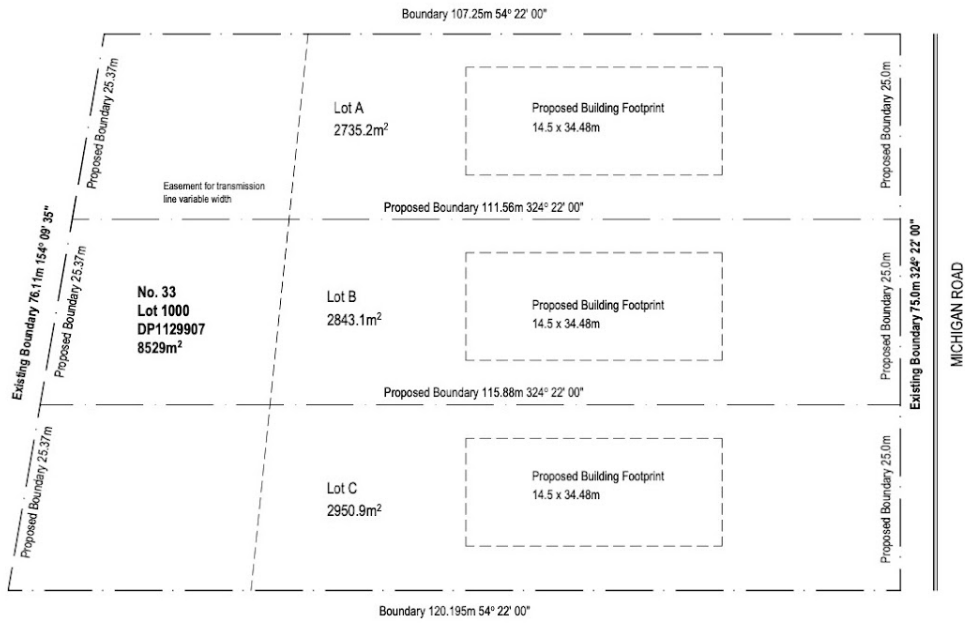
Boundary 107.25m 54° 22' 00"

Proposed Boundary 25.37m

Lot A
2735.2m$^2$

Proposed Building Footprint
14.5 x 34.48m

Proposed Boundary 25.0m

Easement for transmission line variable width

Proposed Boundary 111.56m 324° 22' 00"

Existing Boundary 76.11m 154° 09' 35"

Proposed Boundary 25.37m

No. 33
Lot 1000
DP1129907
8529m$^2$

Lot B
2843.1m$^2$

Proposed Building Footprint
14.5 x 34.48m

Proposed Boundary 25.0m

Existing Boundary 75.0m 324° 22' 00"

MICHIGAN ROAD

Proposed Boundary 115.88m 324° 22' 00"

Proposed Boundary 25.37m

Lot C
2950.9m$^2$

Proposed Building Footprint
14.5 x 34.48m

Proposed Boundary 25.0m

Boundary 120.195m 54° 22' 00"